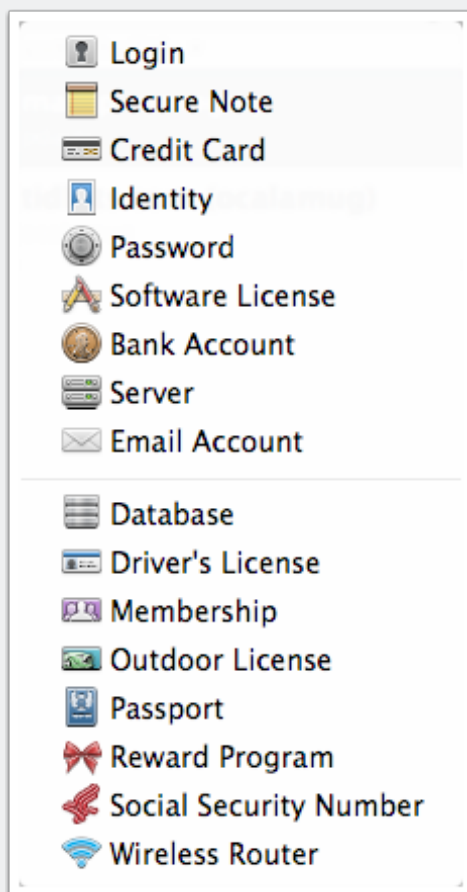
Login
Secure Note
Credit Card
Identity
Password
Software License
Bank Account
Server
Email Account

Database
Driver's License
Membership
Outdoor License
Passport
Reward Program
Social Security Number
Wireless Router